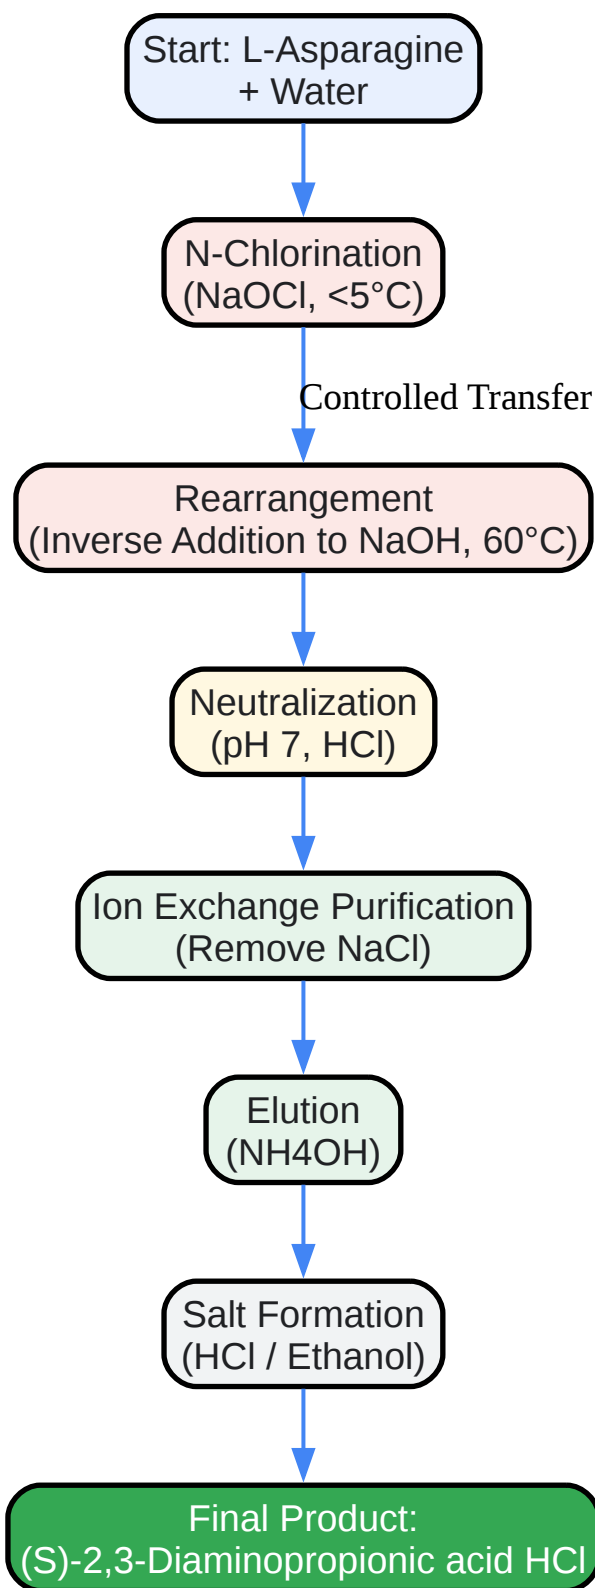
Start: L-Asparagine + Water

N-Chlorination (NaOCl, <5°C)

Controlled Transfer

Rearrangement (Inverse Addition to NaOH, 60°C)

Neutralization (pH 7, HCl)

Ion Exchange Purification (Remove NaCl)

Elution (NH4OH)

Salt Formation (HCl / Ethanol)

Final Product: (S)-2,3-Diaminopropionic acid HCl